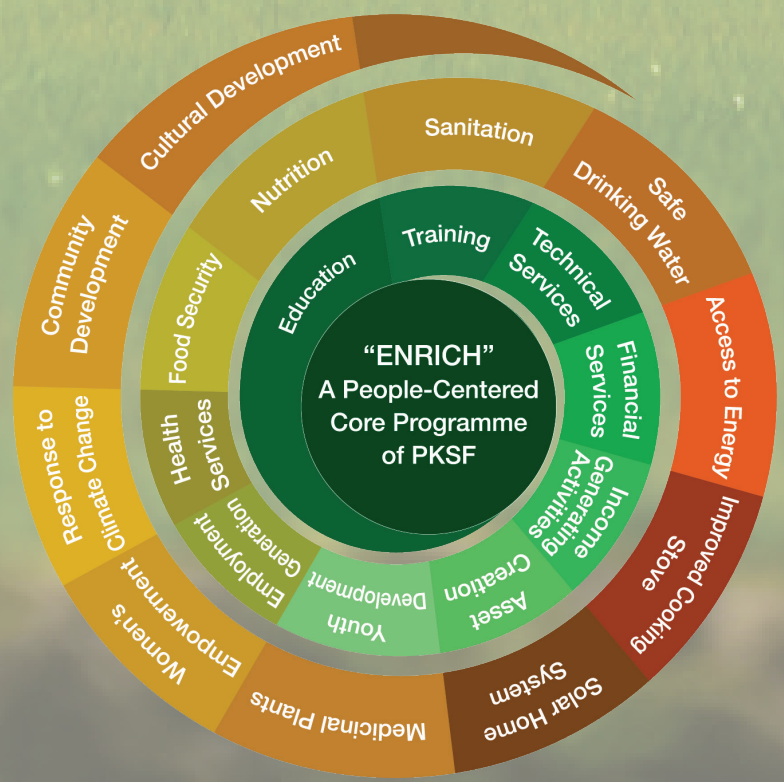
"ENRICH"
A People-Centered
Core Programme
of PKSF

Education
Training
Technical Services
Financial Services
Income Generating Activities
Asset Creation
Youth Development
Employment Generation
Health Services
Food Security
Nutrition
Sanitation

Cultural Development
Safe Drinking Water
Access to Energy
Improved Cooking Stove
Solar Home System
Medicinal Plants
Women's Empowerment
Response to Climate Change
Community Development